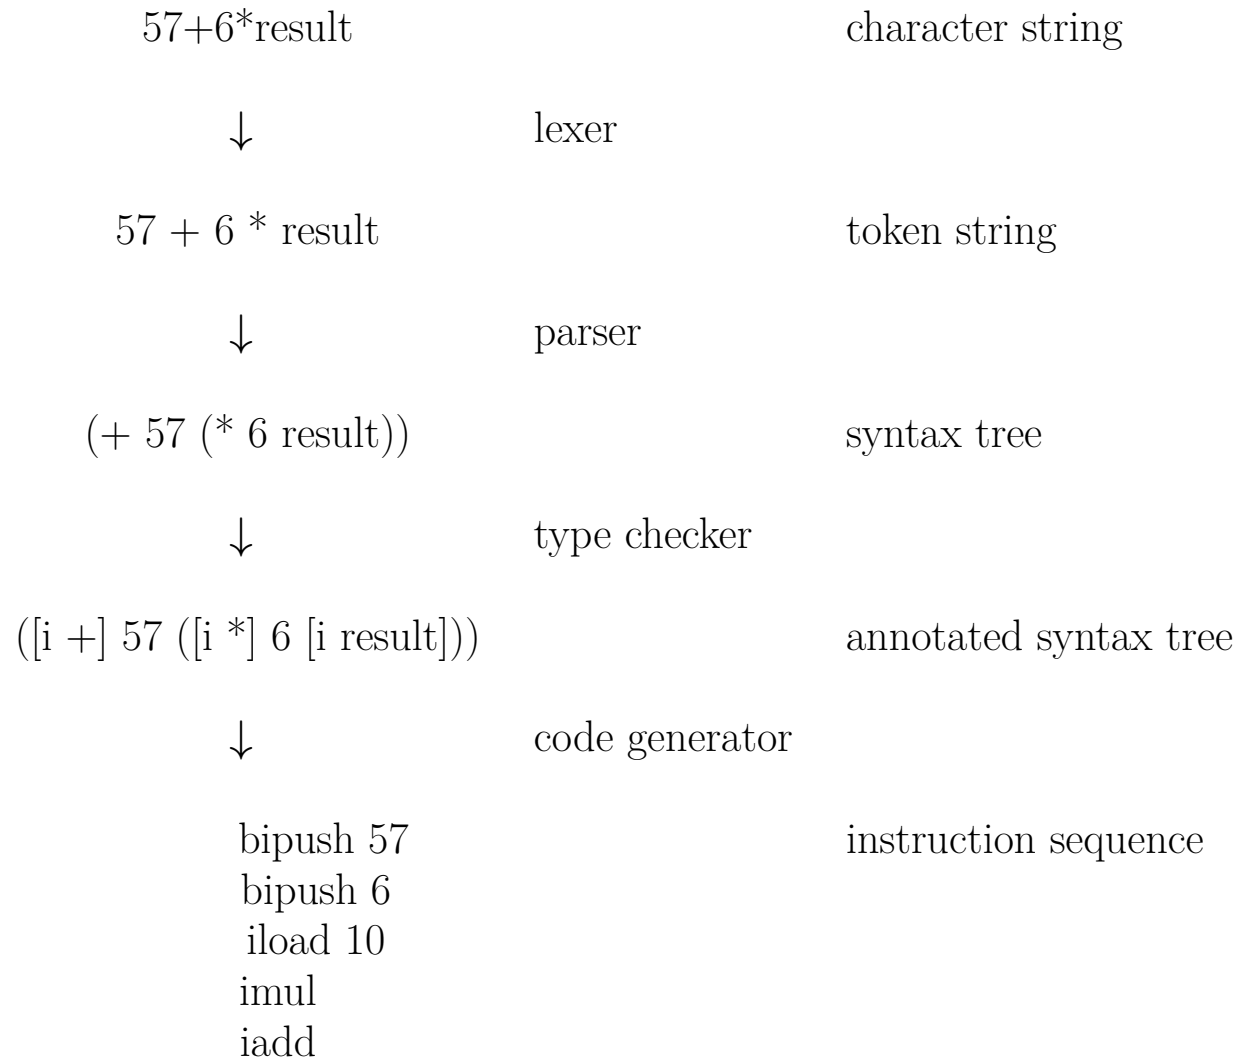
57+6*result character string

↓ lexer

57 + 6 * result token string

↓ parser

(+ 57 (* 6 result)) syntax tree

↓ type checker

([i +] 57 ([i *] 6 [i result])) annotated syntax tree

↓ code generator

bipush 57
bipush 6
iload 10
imul
iadd

instruction sequence